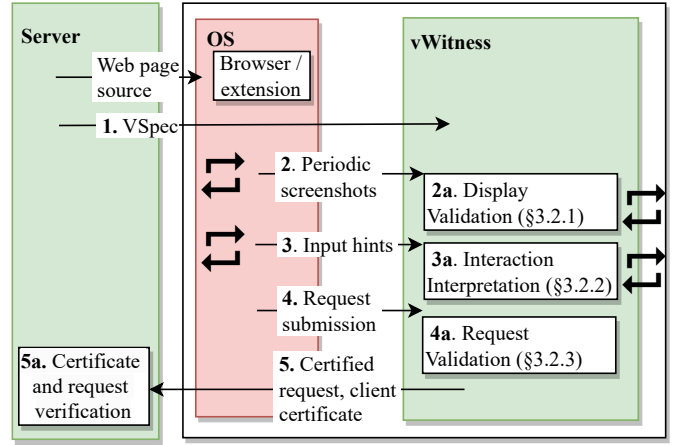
Server

OS

vWitness

Web page source

Browser / extension

1. VSpec

2. Periodic screenshots

2a. Display Validation (§3.2.1)

3. Input hints

3a. Interaction Interpretation (§3.2.2)

4. Request submission

4a. Request Validation (§3.2.3)

5a. Certificate and request verification

5. Certified request, client certificate